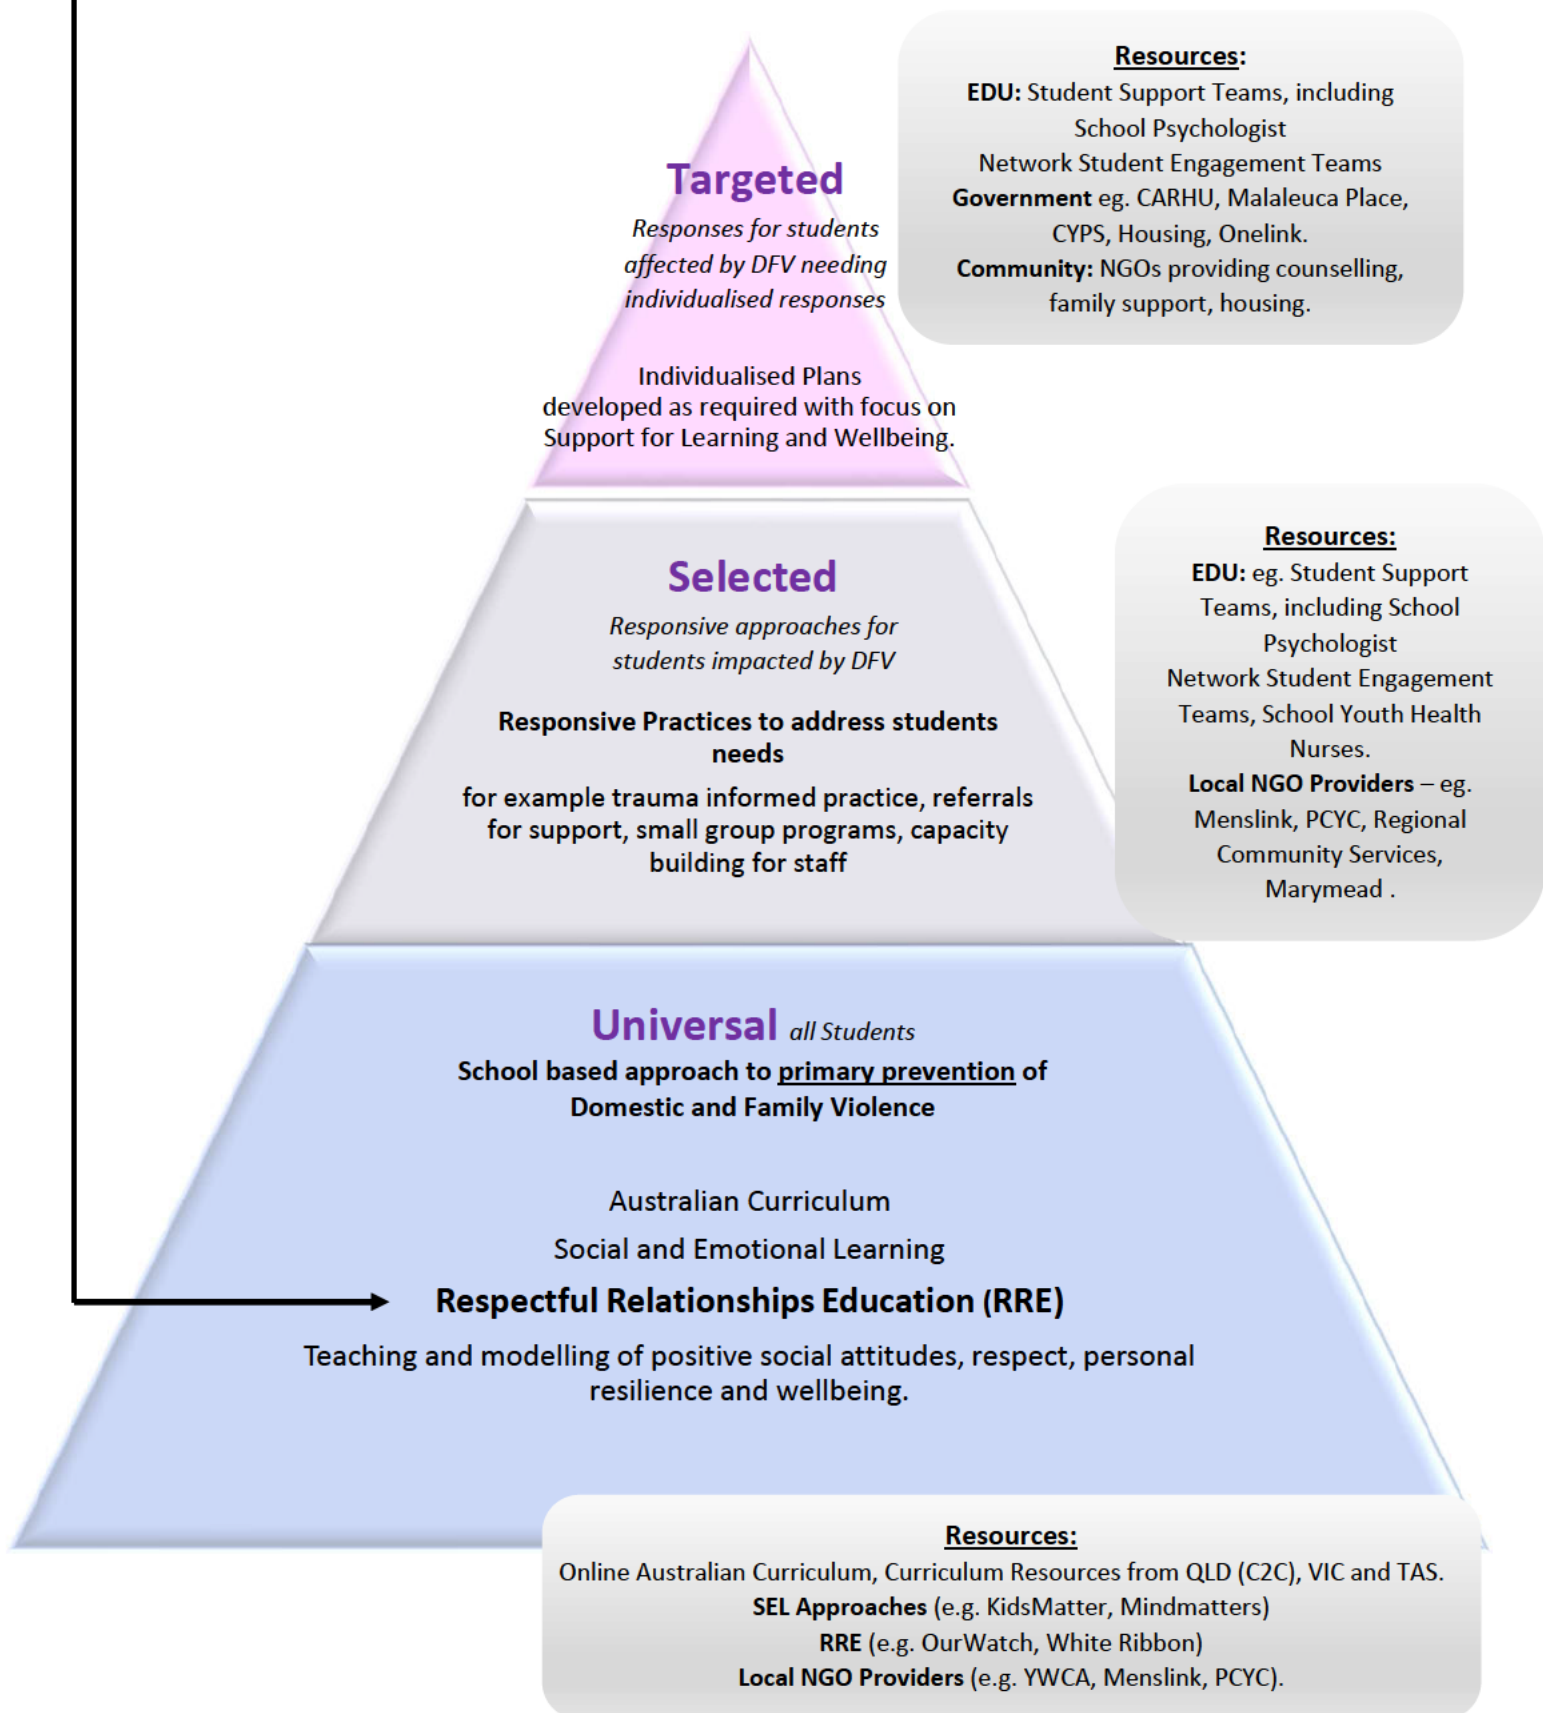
Targeted

Responses for students affected by DFV needing individualised responses

Individualised Plans developed as required with focus on Support for Learning and Wellbeing.

Resources:
EDU: Student Support Teams, including School Psychologist
Network Student Engagement Teams
Government eg. CARHU, Malaleuca Place, CYPS, Housing, Onelink.
Community: NGOs providing counselling, family support, housing.

Selected

Responsive approaches for students impacted by DFV

Responsive Practices to address students needs

for example trauma informed practice, referrals for support, small group programs, capacity building for staff

Resources:
EDU: eg. Student Support Teams, including School Psychologist
Network Student Engagement Teams, School Youth Health Nurses.
Local NGO Providers – eg. Menslink, PCYC, Regional Community Services, Marymead .

Universal all Students

School based approach to primary prevention of Domestic and Family Violence

Australian Curriculum

Social and Emotional Learning

Respectful Relationships Education (RRE)

Teaching and modelling of positive social attitudes, respect, personal resilience and wellbeing.

Resources:
Online Australian Curriculum, Curriculum Resources from QLD (C2C), VIC and TAS.
SEL Approaches (e.g. KidsMatter, Mindmatters)
RRE (e.g. OurWatch, White Ribbon)
Local NGO Providers (e.g. YWCA, Menslink, PCYC).